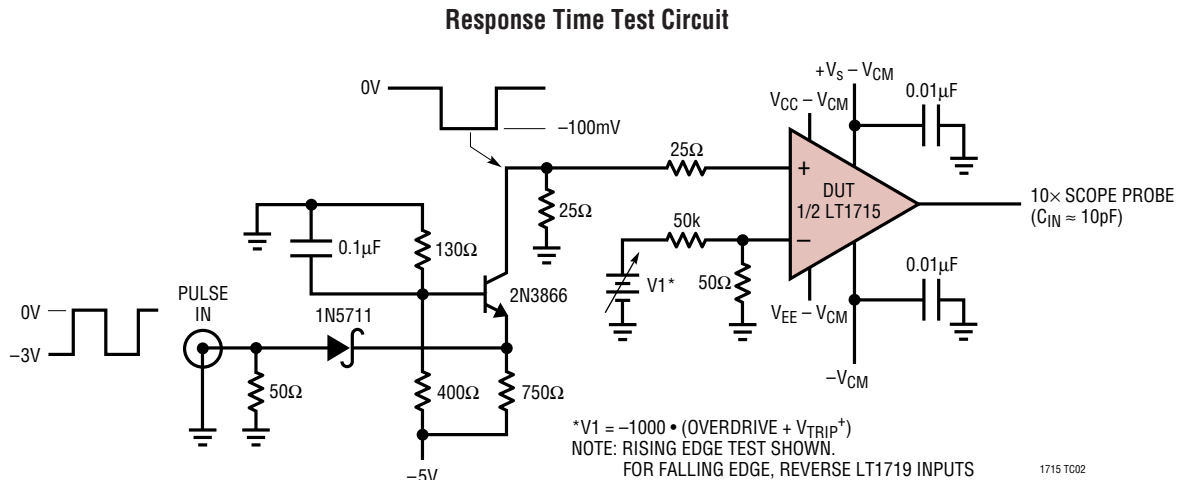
Response Time Test Circuit

0V

–100mV

$+V_S – V_{CM}$

$V_{CC} – V_{CM}$

0.01µF

25Ω

25Ω

+

DUT
1/2 LT1715

10× SCOPE PROBE
($C_{IN} \approx$ 10pF)

50k

–

0.1µF

130Ω

V1*

50Ω

0.01µF

0V

–3V

PULSE IN

1N5711

2N3866

$V_{EE} – V_{CM}$

$–V_{CM}$

50Ω

400Ω

750Ω

*V1 = –1000 • (OVERDRIVE + $V_{TRIP}^+$)
NOTE: RISING EDGE TEST SHOWN.
FOR FALLING EDGE, REVERSE LT1719 INPUTS

–5V

1715 TC02